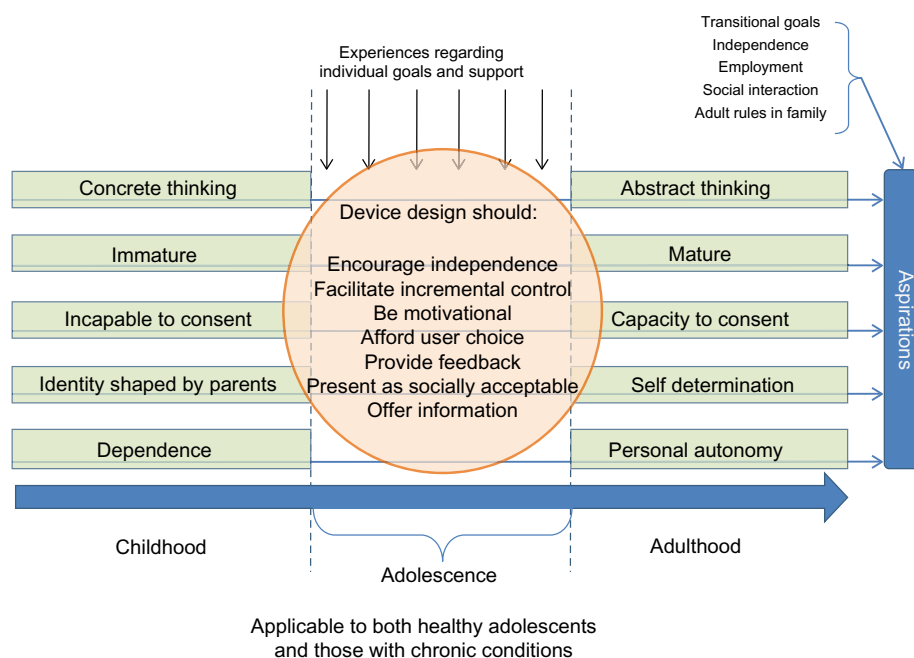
Transitional goals
Independence
Employment
Social interaction
Adult rules in family

Experiences regarding individual goals and support

Concrete thinking
Immature
Incapable to consent
Identity shaped by parents
Dependence

Device design should:

Encourage independence
Facilitate incremental control
Be motivational
Afford user choice
Provide feedback
Present as socially acceptable
Offer information

Abstract thinking
Mature
Capacity to consent
Self determination
Personal autonomy

Aspirations

Childhood
Adolescence
Adulthood

Applicable to both healthy adolescents and those with chronic conditions